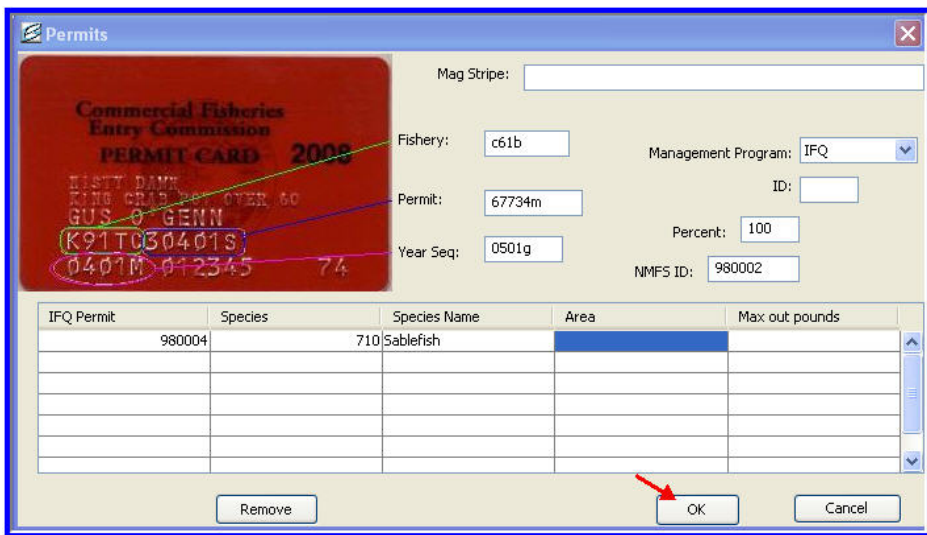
Permits

Commercial Fisheries Entry Commission
PERMIT CARD 2008
RISTY DANK
KING CRAB POT OVER 60
GUS O GENN
K91T 30401S
0401M 012345 74

Mag Stripe:
Fishery: c61b
Management Program: IFQ
Permit: 67734m
ID:
Percent: 100
Year Seq: 0501g
NMFS ID: 980002

| IFQ Permit | Species | Species Name | Area | Max out pounds |
|---|---|---|---|---|
| 980004 | 710 | Sablefish | | |
| | | | | |
| | | | | |
| | | | | |
| | | | | |
| | | | | |

Remove
OK
Cancel